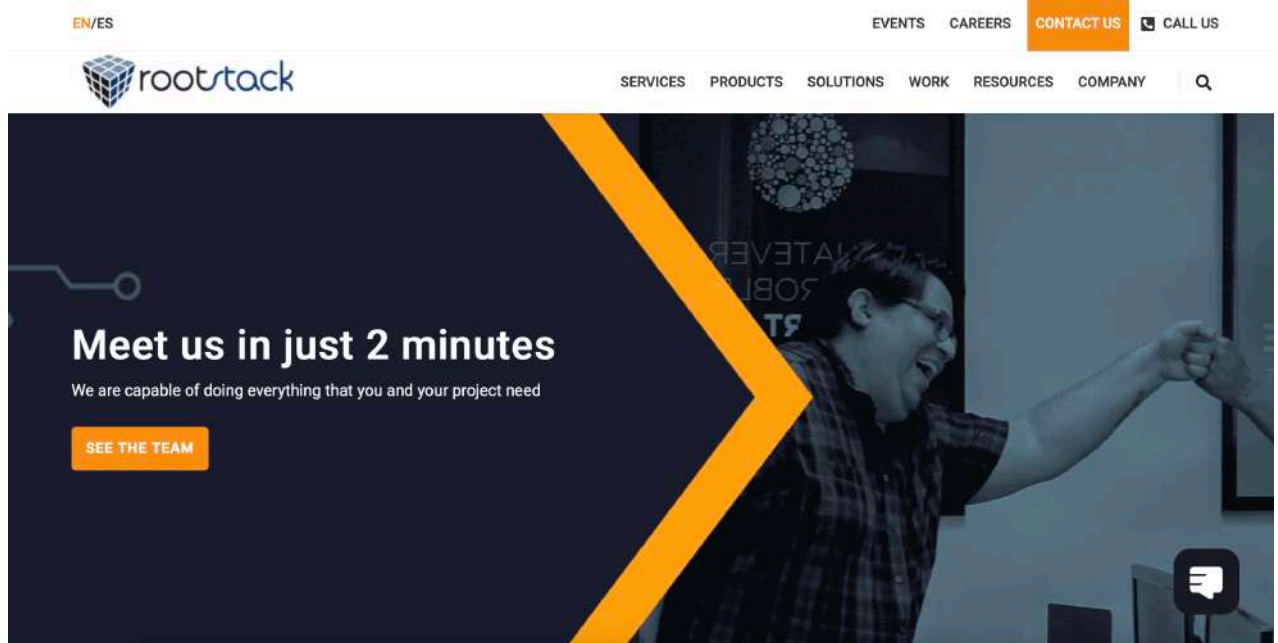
EN/ES

EVENTS CAREERS CONTACT US CALL US

rootstack

SERVICES PRODUCTS SOLUTIONS WORK RESOURCES COMPANY

ATEVER
ROBL
RT

Meet us in just 2 minutes

We are capable of doing everything that you and your project need

SEE THE TEAM